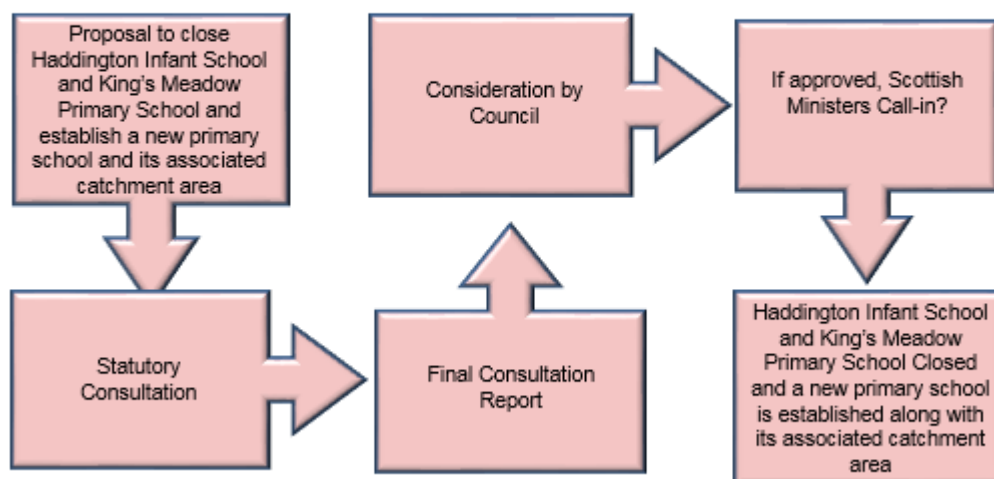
Proposal to close Haddington Infant School and King's Meadow Primary School and establish a new primary school and its associated catchment area

Consideration by Council

If approved, Scottish Ministers Call-in?

Statutory Consultation

Final Consultation Report

Haddington Infant School and King's Meadow Primary School Closed and a new primary school is established along with its associated catchment area